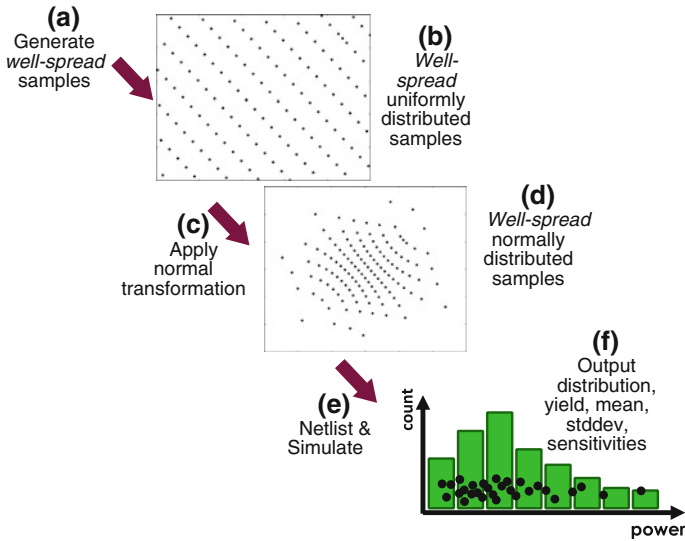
(a)
Generate *well-spread* samples

(b)
*Well-spread* uniformly distributed samples

(c)
Apply normal transformation

(d)
*Well-spread* normally distributed samples

(e)
Netlist & Simulate

(f)
Output distribution, yield, mean, stddev, sensitivities

count

power